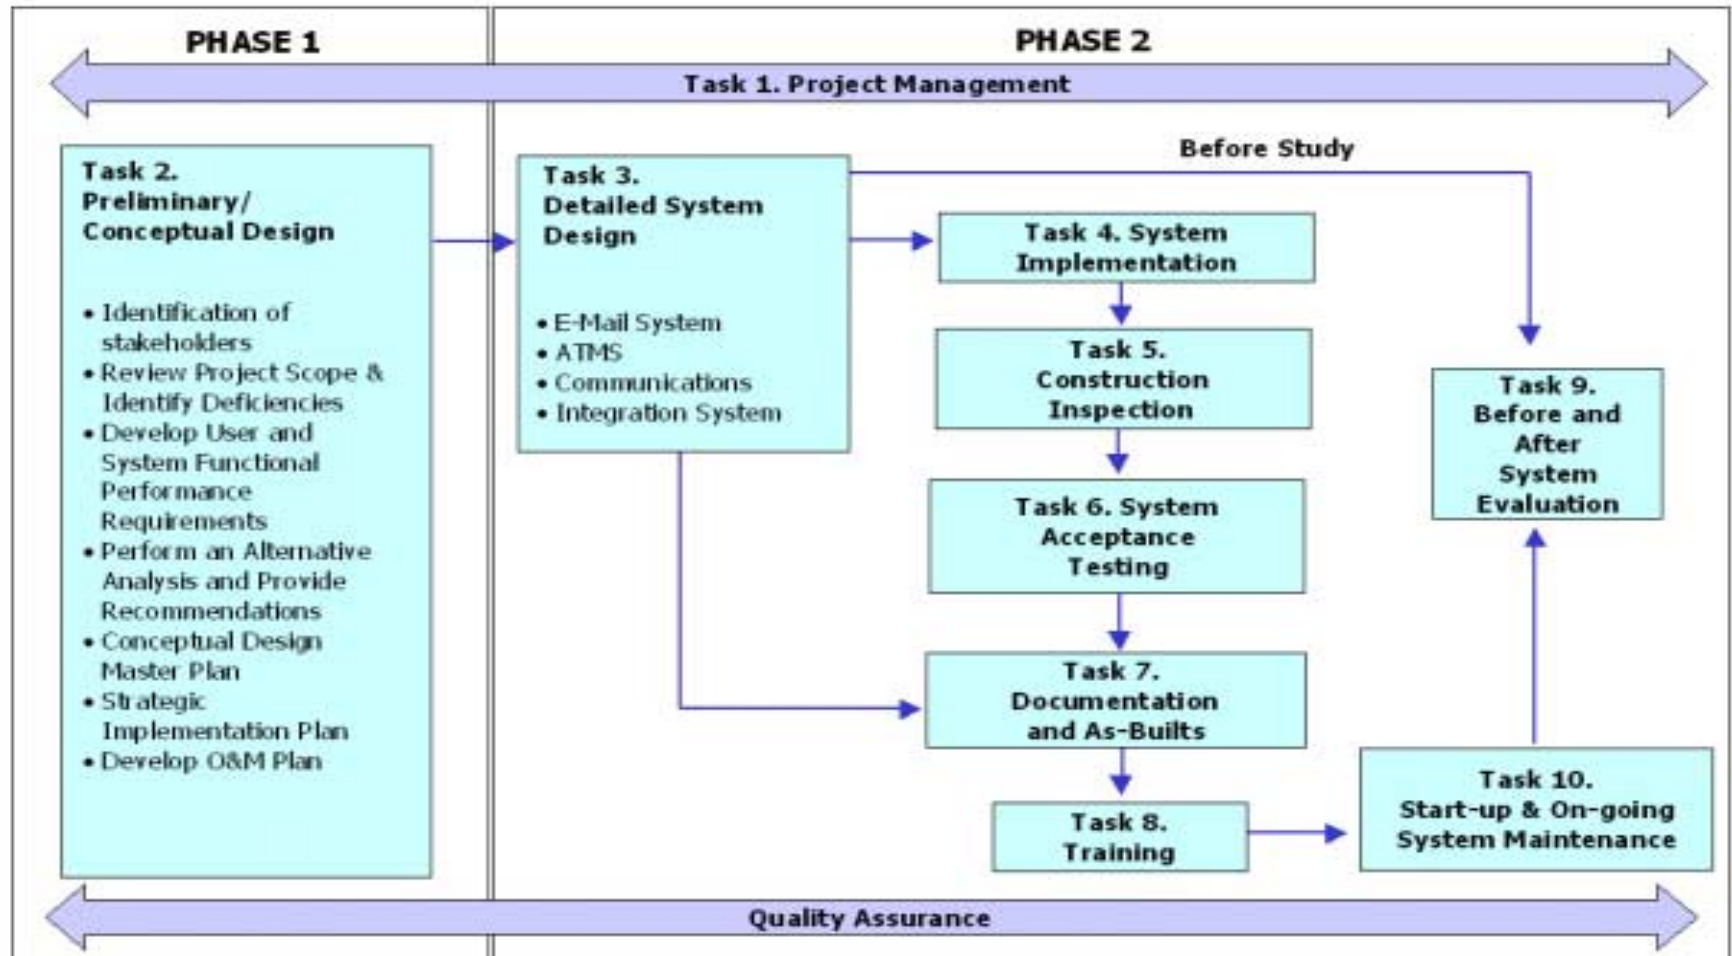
PHASE 1

PHASE 2

Task 1. Project Management

Task 2. Preliminary/ Conceptual Design

• Identification of stakeholders
• Review Project Scope & Identify Deficiencies
• Develop User and System Functional Performance Requirements
• Perform an Alternative Analysis and Provide Recommendations
• Conceptual Design Master Plan
• Strategic Implementation Plan
• Develop O&M Plan

Task 3. Detailed System Design

• E-Mail System
• ATMS
• Communications
• Integration System

Before Study

Task 4. System Implementation

Task 5. Construction Inspection

Task 6. System Acceptance Testing

Task 7. Documentation and As-Builts

Task 8. Training

Task 9. Before and After System Evaluation

Task 10. Start-up & On-going System Maintenance

Quality Assurance